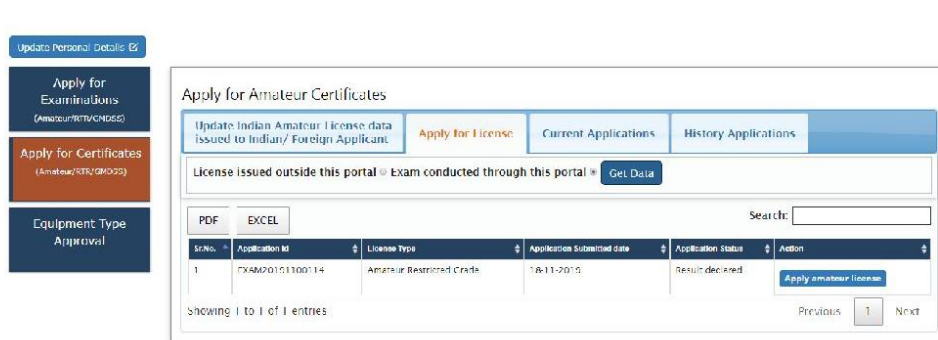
Update Personal Details

Apply for Examinations
(Amateur/RTR/GMDSS)

Apply for Certificates
(Amateur/RTR/GMDSS)

Equipment Type Approval

Apply for Amateur Certificates

Update Indian Amateur License data issued to Indian/ Foreign Applicant

Apply for License

Current Applications

History Applications

License issued outside this portal ○ Exam conducted through this portal ● Get Data

PDF EXCEL

Search:

| Sr.No. | Application Id | License Type | Application Submitted date | Application Status | Action |
|---|---|---|---|---|---|
| 1 | EXAM20151100114 | Amateur Restricted Grade | 18-11-2015 | Result declared | Apply amateur license |

Showing 1 to 1 of 1 entries

Previous 1 Next